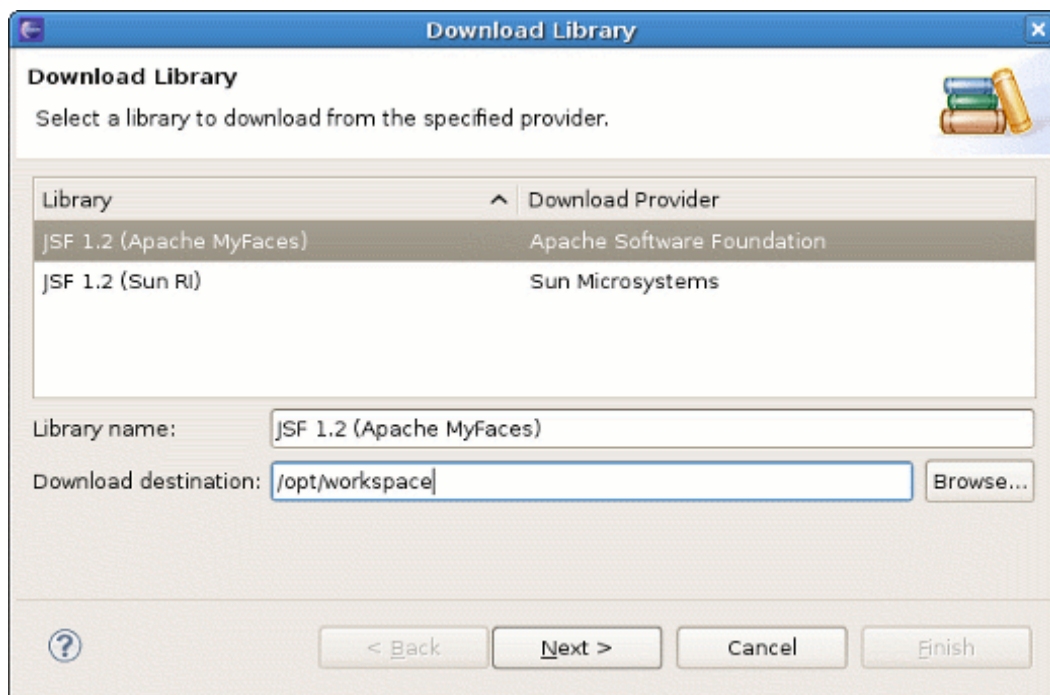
Download Library

Download Library

Select a library to download from the specified provider.

| Library | Download Provider |
|---|---|
| JSF 1.2 (Apache MyFaces) | Apache Software Foundation |
| JSF 1.2 (Sun RI) | Sun Microsystems |

Library name: JSF 1.2 (Apache MyFaces)

Download destination: /opt/workspace

Browse...

< Back

Next >

Cancel

Finish